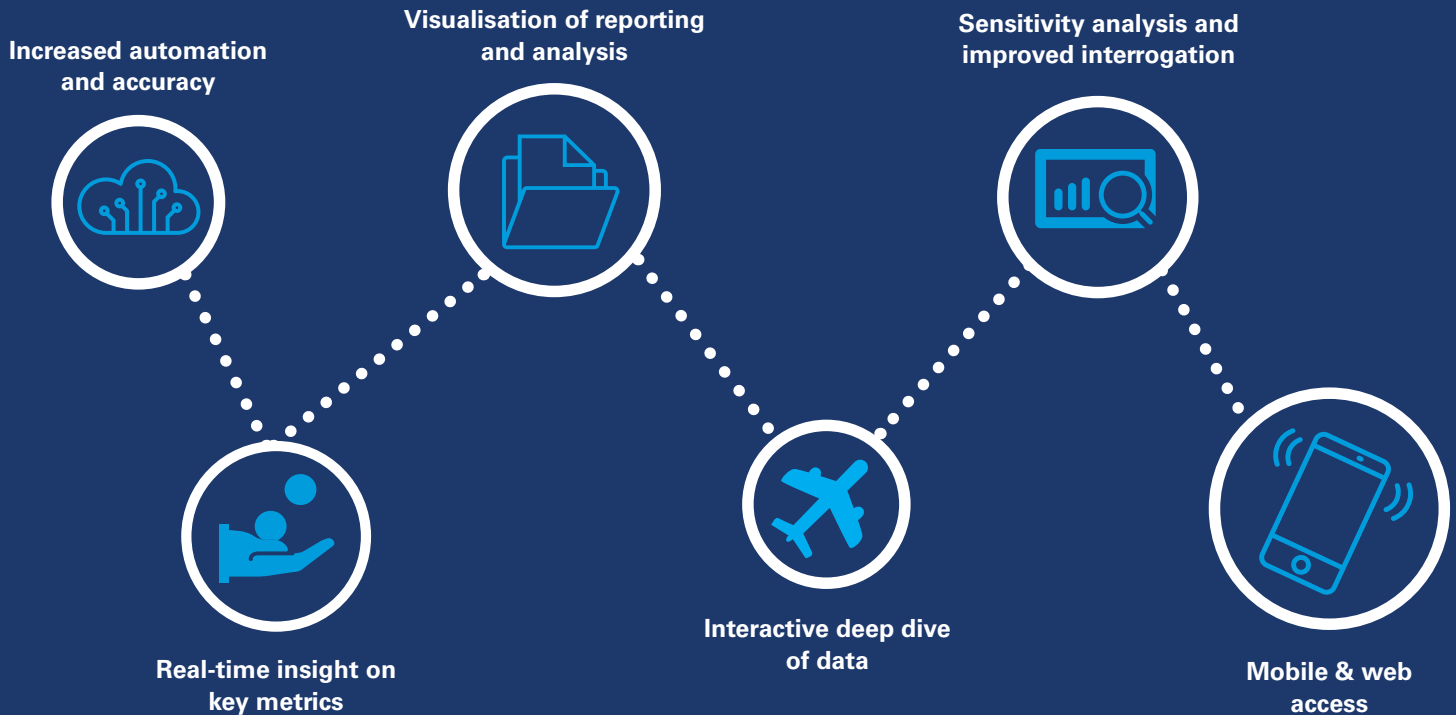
Increased automation and accuracy

Visualisation of reporting and analysis

Sensitivity analysis and improved interrogation

Real-time insight on key metrics

Interactive deep dive of data

Mobile & web access